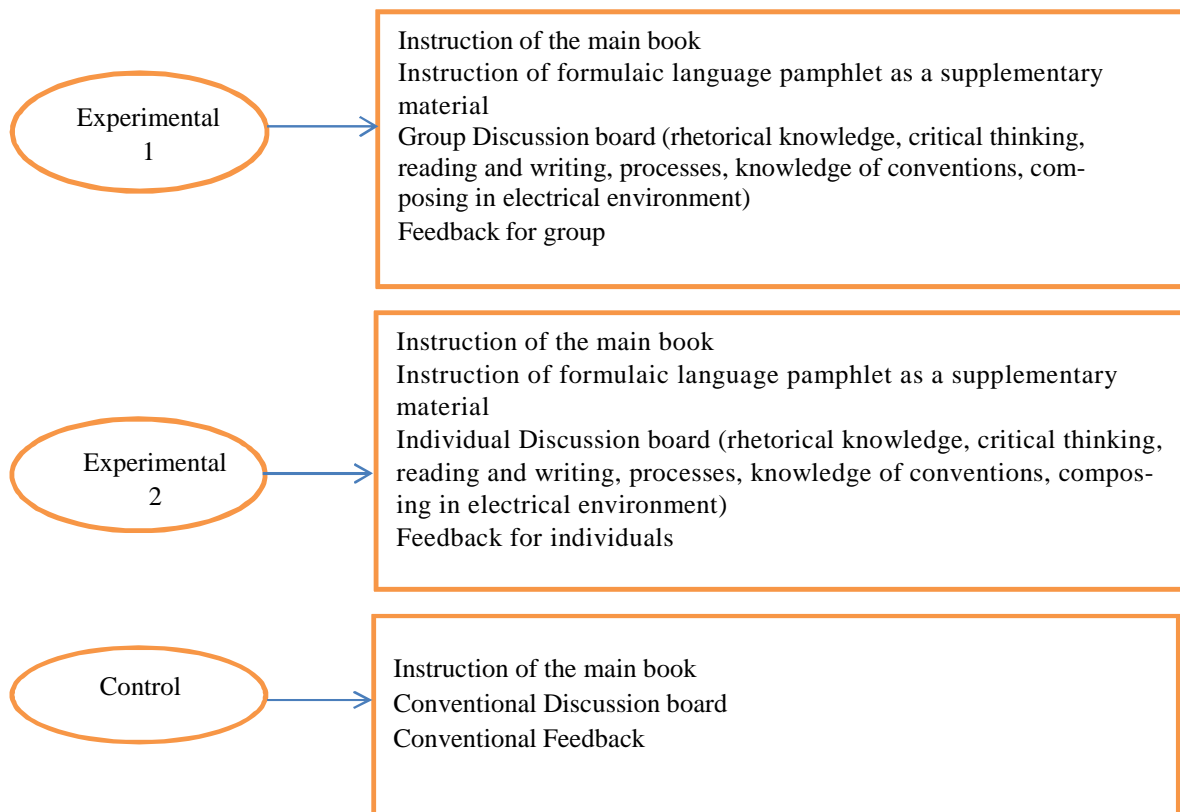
Experimental 1

Instruction of the main book
Instruction of formulaic language pamphlet as a supplementary material
Group Discussion board (rhetorical knowledge, critical thinking, reading and writing, processes, knowledge of conventions, composing in electrical environment)
Feedback for group

Experimental 2

Instruction of the main book
Instruction of formulaic language pamphlet as a supplementary material
Individual Discussion board (rhetorical knowledge, critical thinking, reading and writing, processes, knowledge of conventions, composing in electrical environment)
Feedback for individuals

Control

Instruction of the main book
Conventional Discussion board
Conventional Feedback